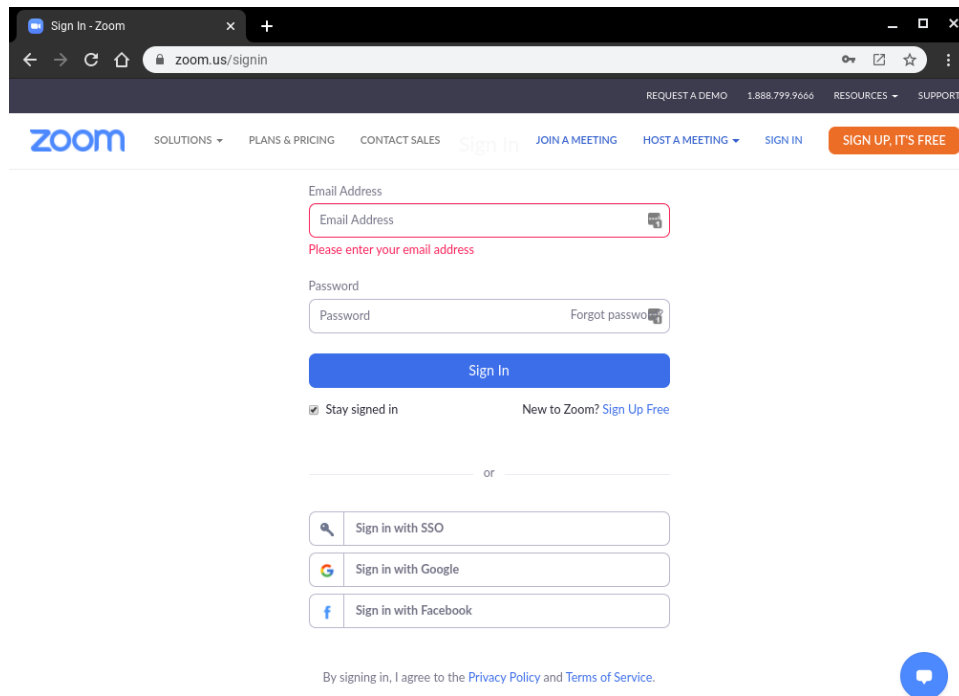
Sign In - Zoom

zoom.us/signin

REQUEST A DEMO 1.888.799.9666 RESOURCES SUPPORT

zoom SOLUTIONS PLANS & PRICING CONTACT SALES Sign In JOIN A MEETING HOST A MEETING SIGN IN SIGN UP, IT'S FREE

Email Address

Email Address

Please enter your email address

Password

Password Forgot passwo

Sign In

Stay signed in New to Zoom? Sign Up Free

or

Sign in with SSO

Sign in with Google

Sign in with Facebook

By signing in, I agree to the Privacy Policy and Terms of Service.